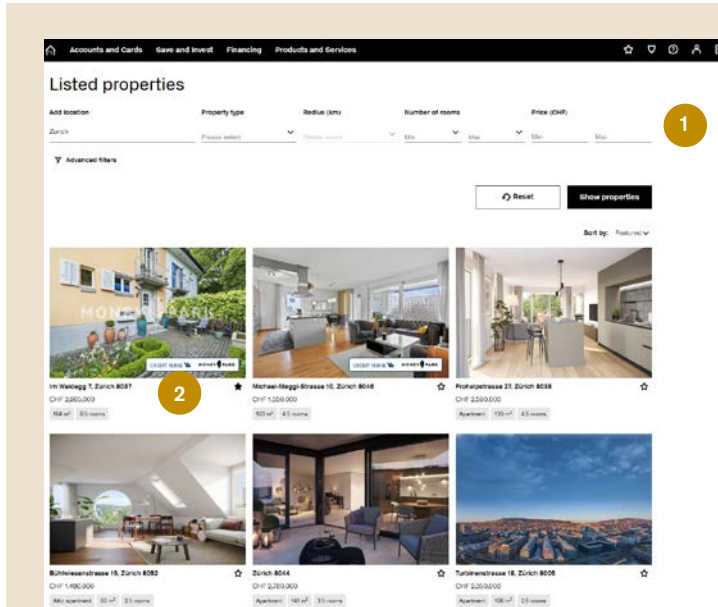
Accounts and Cards Save and Invest Financing Products and Services

Listed properties

Add location
Zurich

Property type
Please select

Radius (km)
Please select

Number of rooms
Min Max

Price (CHF)
Min Max

1

Advanced filters

Reset

Show properties

Sort by: Featured

MONEY PARK

CREDIT SUISSE MONEY PARK

Im Waldegg 7, Zürich 8037
CHF 2,860,000
164 m² 6.5 rooms

2

CREDIT SUISSE MONEY PARK

Michael-Maggi-Strasse 10, Zürich 8046
CHF 1,500,000
120 m² 4.5 rooms

Frohalpstrasse 27, Zürich 8038
CHF 2,590,000
Apartment 130 m² 4.5 rooms

Bühlwiesenstrasse 15, Zürich 8052
CHF 1,490,000
Attic apartment 92 m² 3.5 rooms

Zürich 8044
CHF 2,760,000
Apartment 141 m² 3.5 rooms

Turbinenstrasse 18, Zürich 8005
CHF 2,250,000
Apartment 106 m² 2.5 rooms